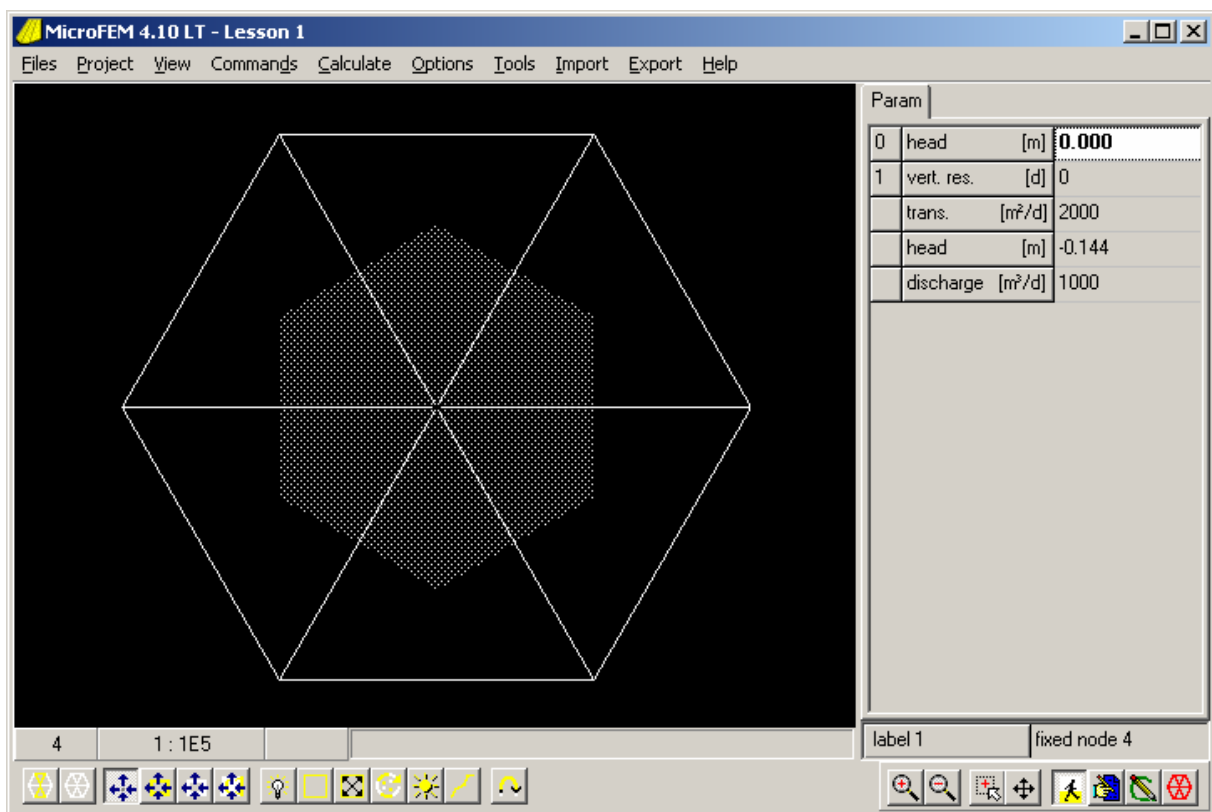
MicroFEM 4.10 LT - Lesson 1

Files Project View Commands Calculate Options Tools Import Export Help

Param

| | | |
|---|---|---|
| 0 | head [m] | 0.000 |
| 1 | vert. res. [d] | 0 |
| | trans. [m²/d] | 2000 |
| | head [m] | -0.144 |
| | discharge [m³/d] | 1000 |

4 | 1 : 1E5

label 1 | fixed node 4